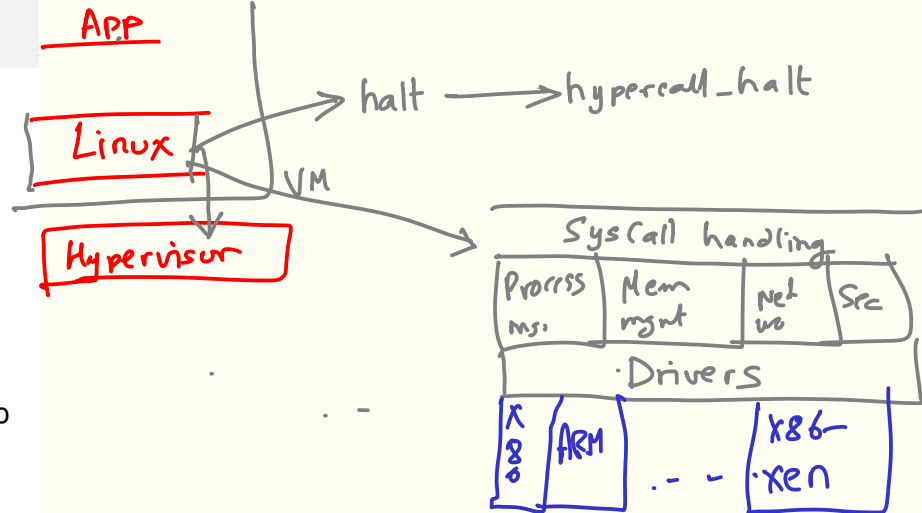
App

Linux

VM

Hypervisor

halt → hypercall_halt

Syscall handling

| Process ms. | Mem mgmt | Net wo | Sec |
|---|---|---|---|

Drivers

| x 8 6 | ARM | . . . | x86 xen |
|---|---|---|---|

. . -

o